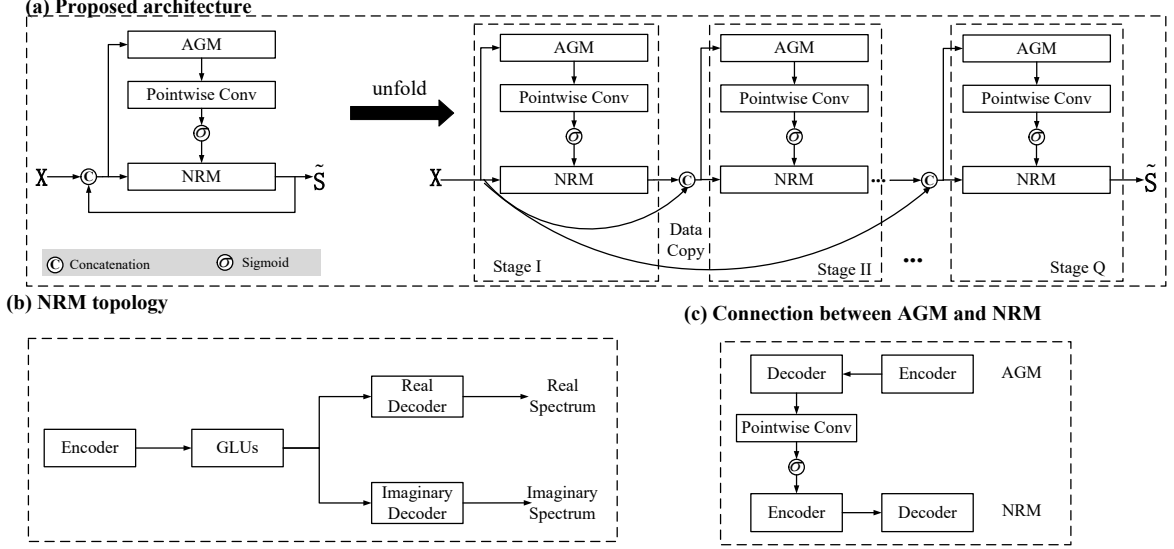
(a) Proposed architecture

AGM
Pointwise Conv
$\sigma$
X
©
NRM
$\tilde{S}$
© Concatenation
$\sigma$ Sigmoid

unfold

AGM
Pointwise Conv
$\sigma$
X
NRM
©
Data Copy
Stage I

AGM
Pointwise Conv
$\sigma$
NRM
Stage II

...
©

AGM
Pointwise Conv
$\sigma$
NRM
$\tilde{S}$
Stage Q

(b) NRM topology

Encoder
GLUs
Real Decoder
Real Spectrum
Imaginary Decoder
Imaginary Spectrum

(c) Connection between AGM and NRM

Decoder
Encoder
AGM
Pointwise Conv
$\sigma$
Encoder
Decoder
NRM